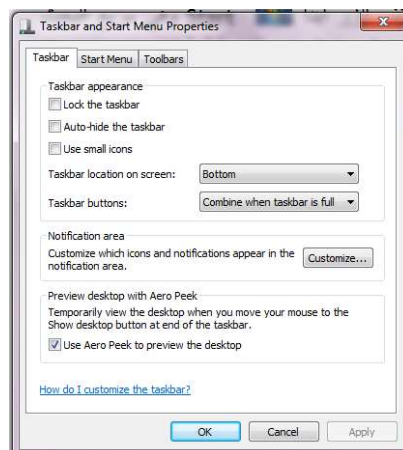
Taskbar and Start Menu Properties

Taskbar | Start Menu | Toolbars

Taskbar appearance

Lock the taskbar

Auto-hide the taskbar

Use small icons

Taskbar location on screen: Bottom

Taskbar buttons: Combine when taskbar is full

Notification area

Customize which icons and notifications appear in the notification area.

Customize...

Preview desktop with Aero Peek

Temporarily view the desktop when you move your mouse to the Show desktop button at end of the taskbar.

Use Aero Peek to preview the desktop

How do I customize the taskbar?

OK Cancel Apply